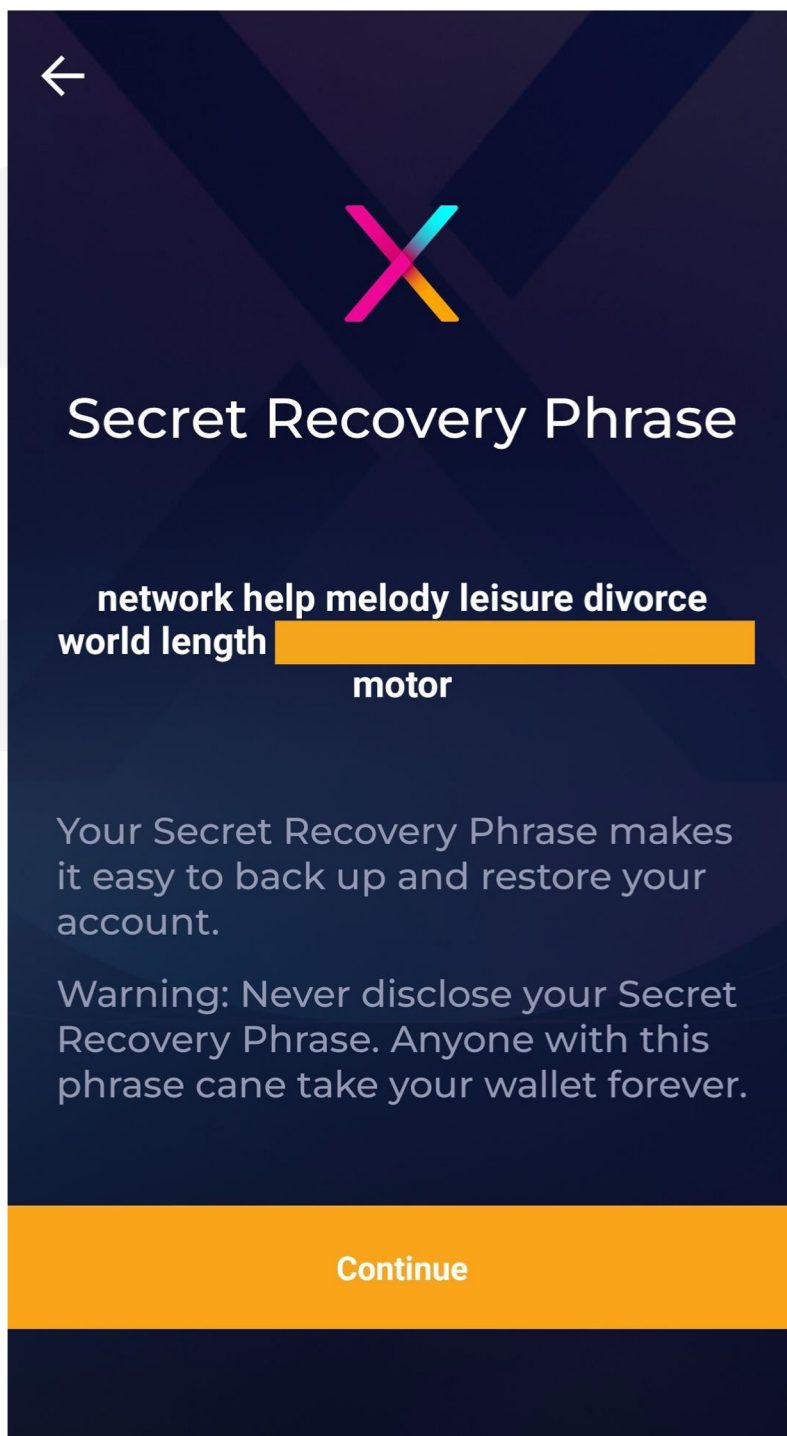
Secret Recovery Phrase

network help melody leisure divorce world length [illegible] motor

Your Secret Recovery Phrase makes it easy to back up and restore your account.

Warning: Never disclose your Secret Recovery Phrase. Anyone with this phrase cane take your wallet forever.

Continue